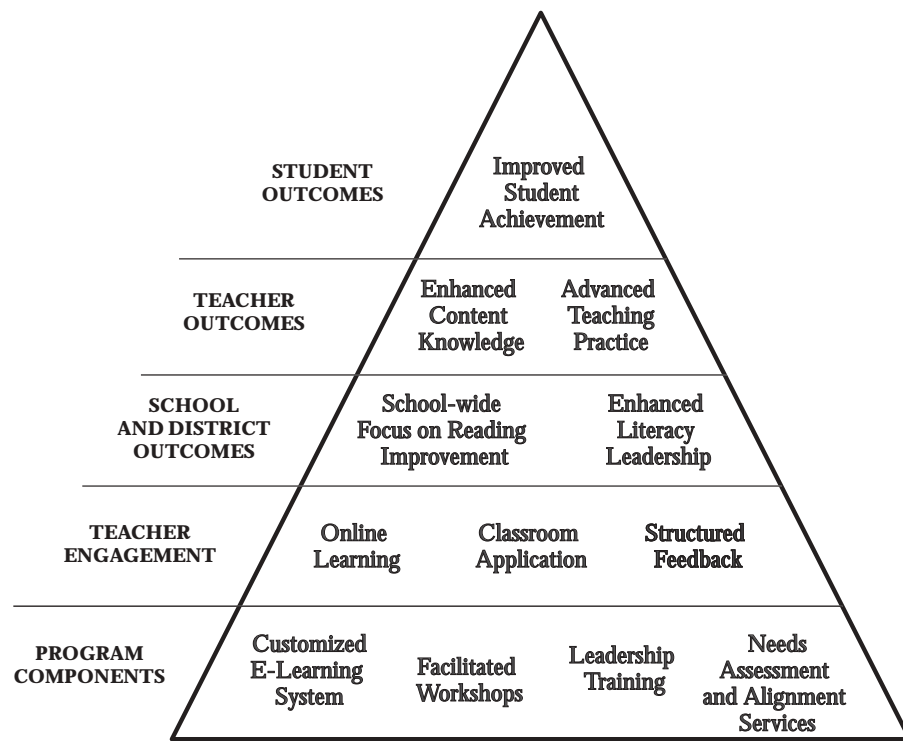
STUDENT OUTCOMES

Improved Student Achievement

TEACHER OUTCOMES

Enhanced Content Knowledge

Advanced Teaching Practice

SCHOOL AND DISTRICT OUTCOMES

School-wide Focus on Reading Improvement

Enhanced Literacy Leadership

TEACHER ENGAGEMENT

Online Learning

Classroom Application

Structured Feedback

PROGRAM COMPONENTS

Customized E-Learning System

Facilitated Workshops

Leadership Training

Needs Assessment and Alignment Services